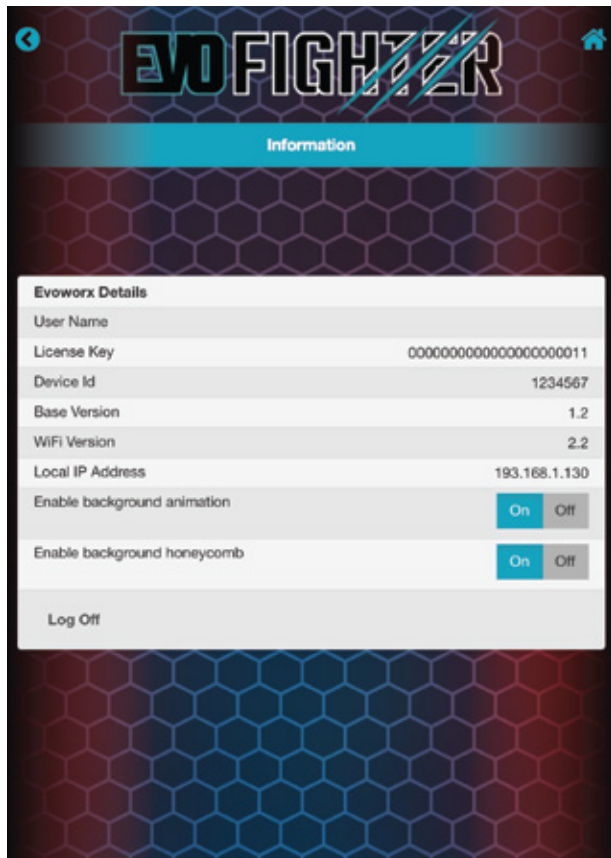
EVOFIGHTER

Information

Evoworx Details

| | |
|---|---|
| User Name | |
| License Key | 0000000000000000000011 |
| Device Id | 1234567 |
| Base Version | 1.2 |
| WiFi Version | 2.2 |
| Local IP Address | 193.168.1.130 |
| Enable background animation | On Off |
| Enable background honeycomb | On Off |

Log Off